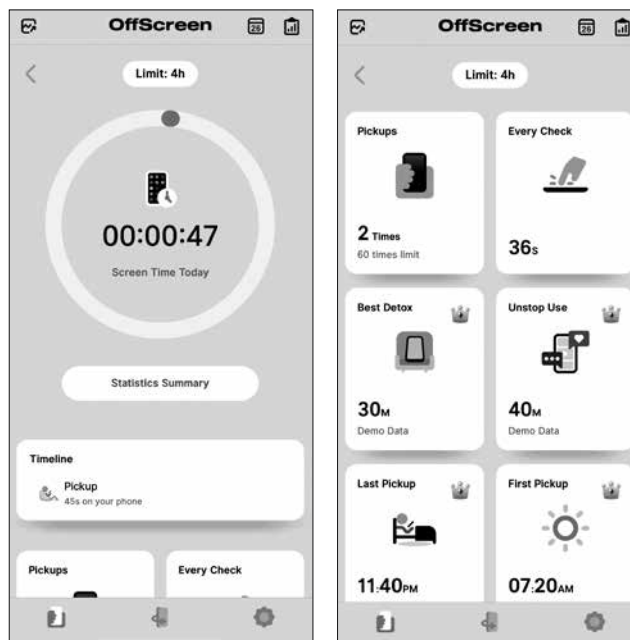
OffScreen

Limit: 4h

00:00:47

Screen Time Today

Statistics Summary

Timeline

Pickup
45s on your phone

Pickups

Every Check

OffScreen

Limit: 4h

Pickups

2 Times
60 times limit

Every Check

36s

Best Detox

30M
Demo Data

Unstop Use

40M
Demo Data

Last Pickup

11:40PM

First Pickup

07:20AM